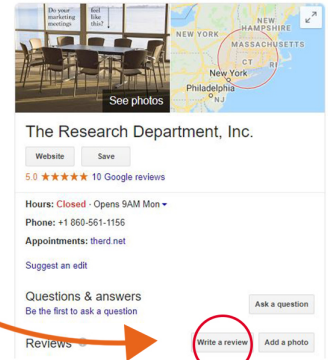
Do your marketing meetings feel like this?

See photos

NEW HAMPSHIRE
NEW YORK
MASSACHUSETTS
CT
RI
New York
Philadelphia
NJ

The Research Department, Inc.

Website

Save

5.0 ★★★★★ 10 Google reviews

Hours: Closed · Opens 9AM Mon

Phone: +1 860-561-1156

Appointments: therd.net

Suggest an edit

Questions & answers

Be the first to ask a question

Ask a question

Reviews

Write a review

Add a photo